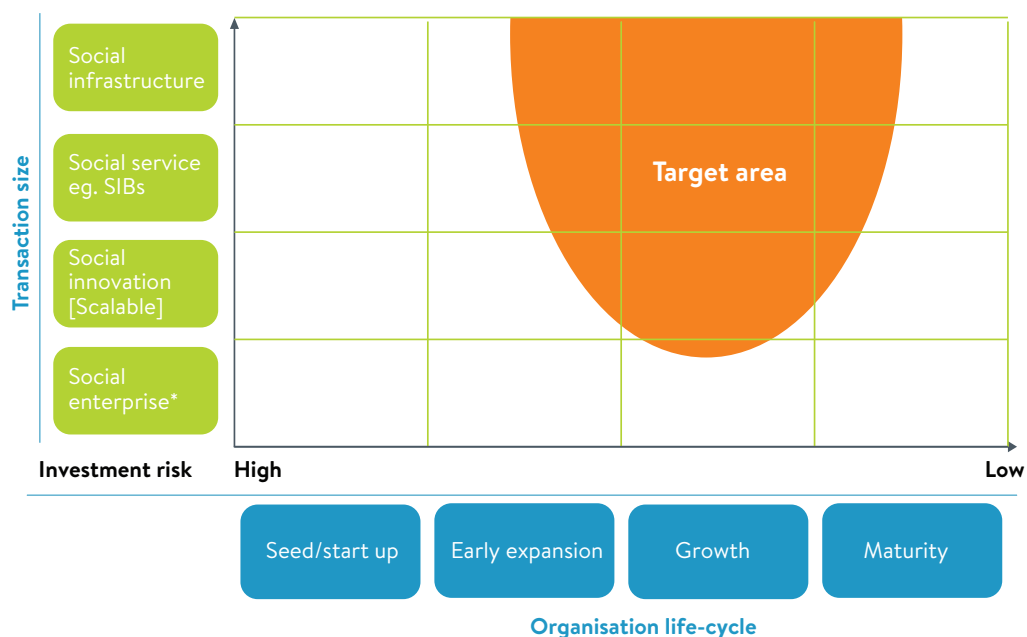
Transaction size

Social infrastructure

Social service eg. SIBs

Social innovation [Scalable]

Social enterprise*

Target area

Investment risk

High

Low

Seed/start up

Early expansion

Growth

Maturity

Organisation life-cycle